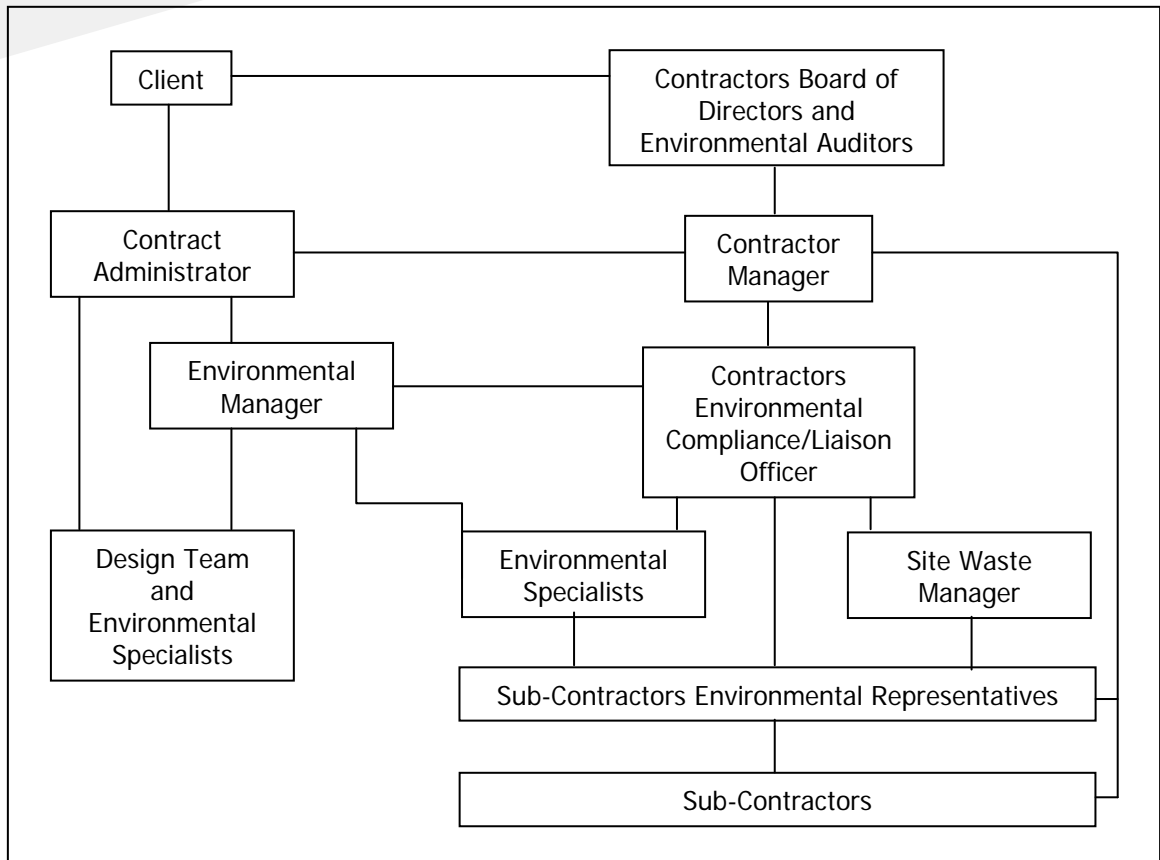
Client

Contractors Board of Directors and Environmental Auditors

Contract Administrator

Contractor Manager

Environmental Manager

Contractors Environmental Compliance/Liaison Officer

Design Team and Environmental Specialists

Environmental Specialists

Site Waste Manager

Sub-Contractors Environmental Representatives

Sub-Contractors